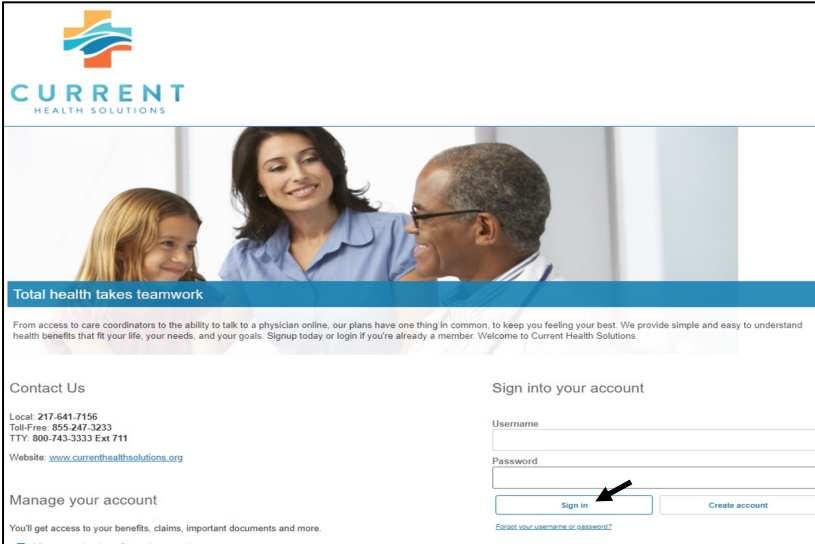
CURRENT
HEALTH SOLUTIONS

Total health takes teamwork

From access to care coordinators to the ability to talk to a physician online, our plans have one thing in common, to keep you feeling your best. We provide simple and easy to understand health benefits that fit your life, your needs, and your goals. Signup today or login if you're already a member. Welcome to Current Health Solutions.

Contact Us

Local: 217-641-7156
Toll-Free: 855-247-3233
TTY: 800-743-3333 Ext 711

Website: www.currenthealthsolutions.org

Manage your account

You'll get access to your benefits, claims, important documents and more.

Sign into your account

Username

Password

Sign in

Create account

Forgot your username or password?